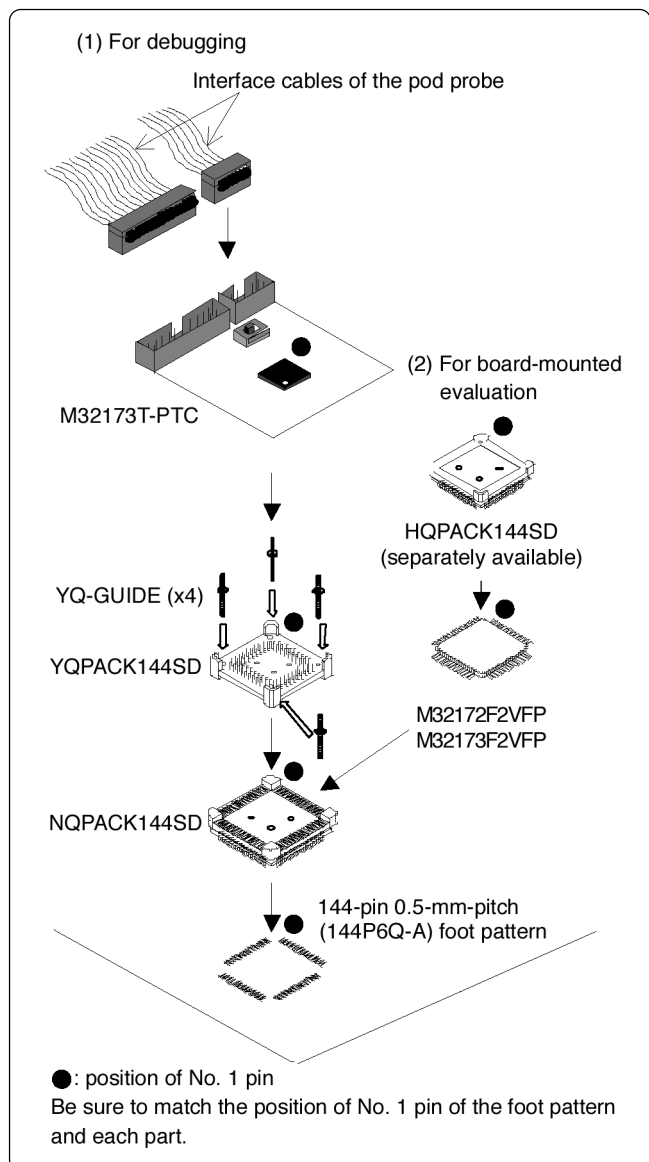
(1) For debugging

Interface cables of the pod probe

M32173T-PTC

(2) For board-mounted evaluation

HQPACK144SD (separately available)

YQ-GUIDE (x4)

YQPACK144SD

M32172F2VFP
M32173F2VFP

NQPACK144SD

144-pin 0.5-mm-pitch (144P6Q-A) foot pattern

●: position of No. 1 pin
Be sure to match the position of No. 1 pin of the foot pattern and each part.